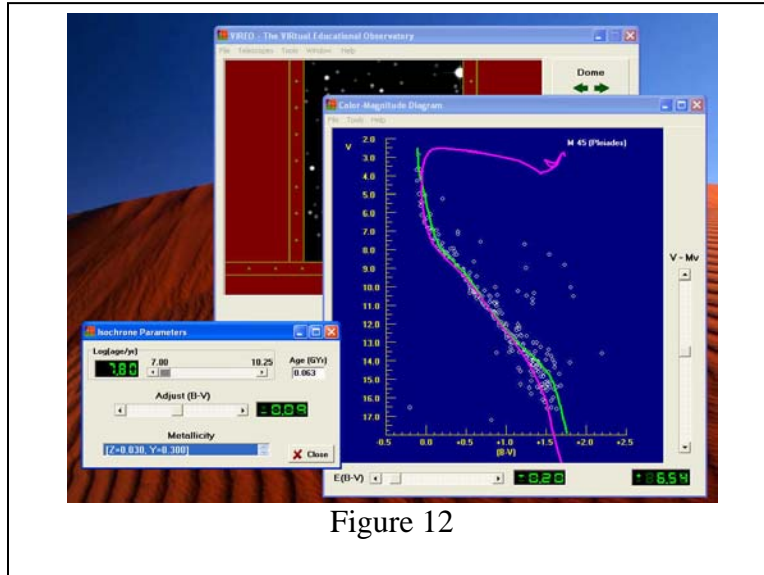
VIREO - The VIRtual Educational Observatory
File Telescopes Tools Window Help
Dome

Color-Magnitude Diagram
File Tools Help
M 45 (Pleiades)
V
2.0
3.0
4.0
5.0
6.0
7.0
8.0
9.0
10.0
11.0
12.0
13.0
14.0
15.0
16.0
17.0
-0.5
0.0
+0.5
+1.0
(B-V)
+1.5
+2.0
+2.5
V - Mv
E(B-V)
+0.20
+6.54

Isochrone Parameters
Log(age/yr)
7.80
7.00
10.25
Age (GYr)
0.063
Adjust (B-V)
-0.09
Metallicity
[Z=0.030, Y=0.300]
Close

Figure 12